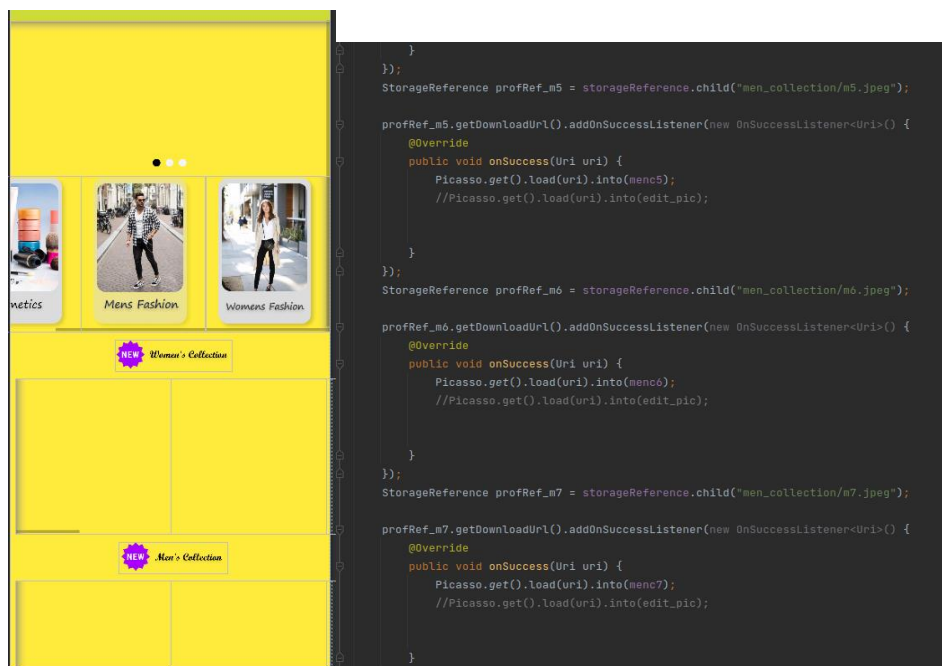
metics

Mens Fashion

Womens Fashion

NEW Women's Collection

NEW Men's Collection

}
});
StorageReference profRef_m5 = storageReference.child("men_collection/m5.jpeg");

profRef_m5.getDownloadUrl().addOnSuccessListener(new OnSuccessListener<Uri>() {
@Override
public void onSuccess(Uri uri) {
Picasso.get().load(uri).into(menc5);
//Picasso.get().load(uri).into(edit_pic);

}
});
StorageReference profRef_m6 = storageReference.child("men_collection/m6.jpeg");

profRef_m6.getDownloadUrl().addOnSuccessListener(new OnSuccessListener<Uri>() {
@Override
public void onSuccess(Uri uri) {
Picasso.get().load(uri).into(menc6);
//Picasso.get().load(uri).into(edit_pic);

}
});
StorageReference profRef_m7 = storageReference.child("men_collection/m7.jpeg");

profRef_m7.getDownloadUrl().addOnSuccessListener(new OnSuccessListener<Uri>() {
@Override
public void onSuccess(Uri uri) {
Picasso.get().load(uri).into(menc7);
//Picasso.get().load(uri).into(edit_pic);

}